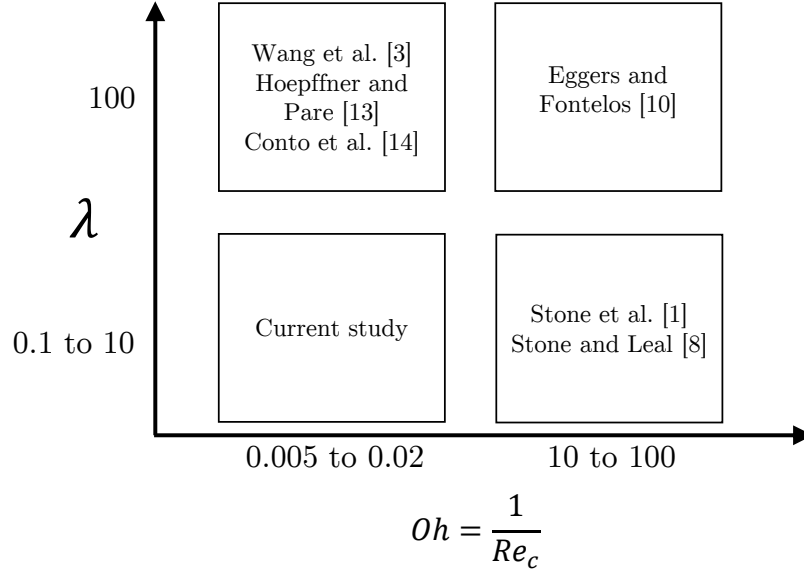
100

$\lambda$

0.1 to 10

Wang et al. [3]
Hoepffner and Pare [13]
Conto et al. [14]

Eggers and Fontelos [10]

Current study

Stone et al. [1]
Stone and Leal [8]

0.005 to 0.02

10 to 100

$Oh = \frac{1}{Re_c}$